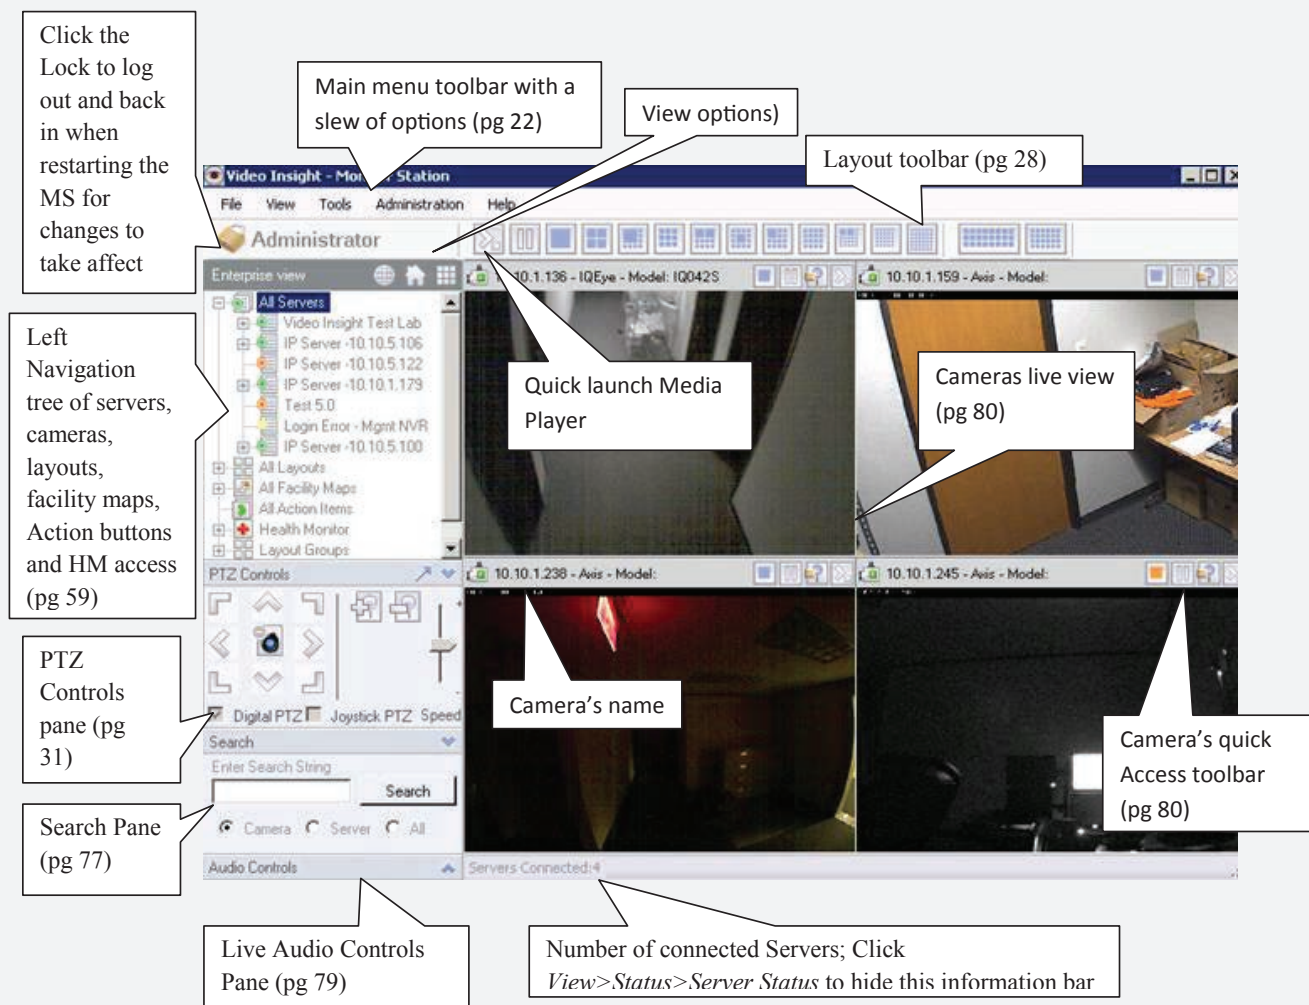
Click the Lock to log out and back in when restarting the MS for changes to take affect

Main menu toolbar with a slew of options (pg 22)

View options)

Layout toolbar (pg 28)

Video Insight - Mon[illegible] Station

File View Tools Administration Help

Administrator

Enterprise view

All Servers
Video Insight Test Lab
IP Server -10.10.5.106
IP Server -10.10.5.122
IP Server -10.10.1.179
Test 5.0
Login Error - Mgmt NVR
IP Server -10.10.5.100
All Layouts
All Facility Maps
All Action Items
Health Monitor
Layout Groups

Left Navigation tree of servers, cameras, layouts, facility maps, Action buttons and HM access (pg 59)

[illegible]10.1.136 - IQEye - Model: IQ042S

10.10.1.159 - Axis - Model:

Quick launch Media Player

Cameras live view (pg 80)

PTZ Controls

10.10.1.238 - Axis - Model:

10.10.1.245 - Axis - Model:

PTZ Controls pane (pg 31)

Digital PTZ Joystick PTZ Speed

Camera's name

Search

Enter Search String

Search

Camera Server All

Camera's quick Access toolbar (pg 80)

Search Pane (pg 77)

Audio Controls

Servers Connected:4

Live Audio Controls Pane (pg 79)

Number of connected Servers; Click *View>Status>Server Status* to hide this information bar